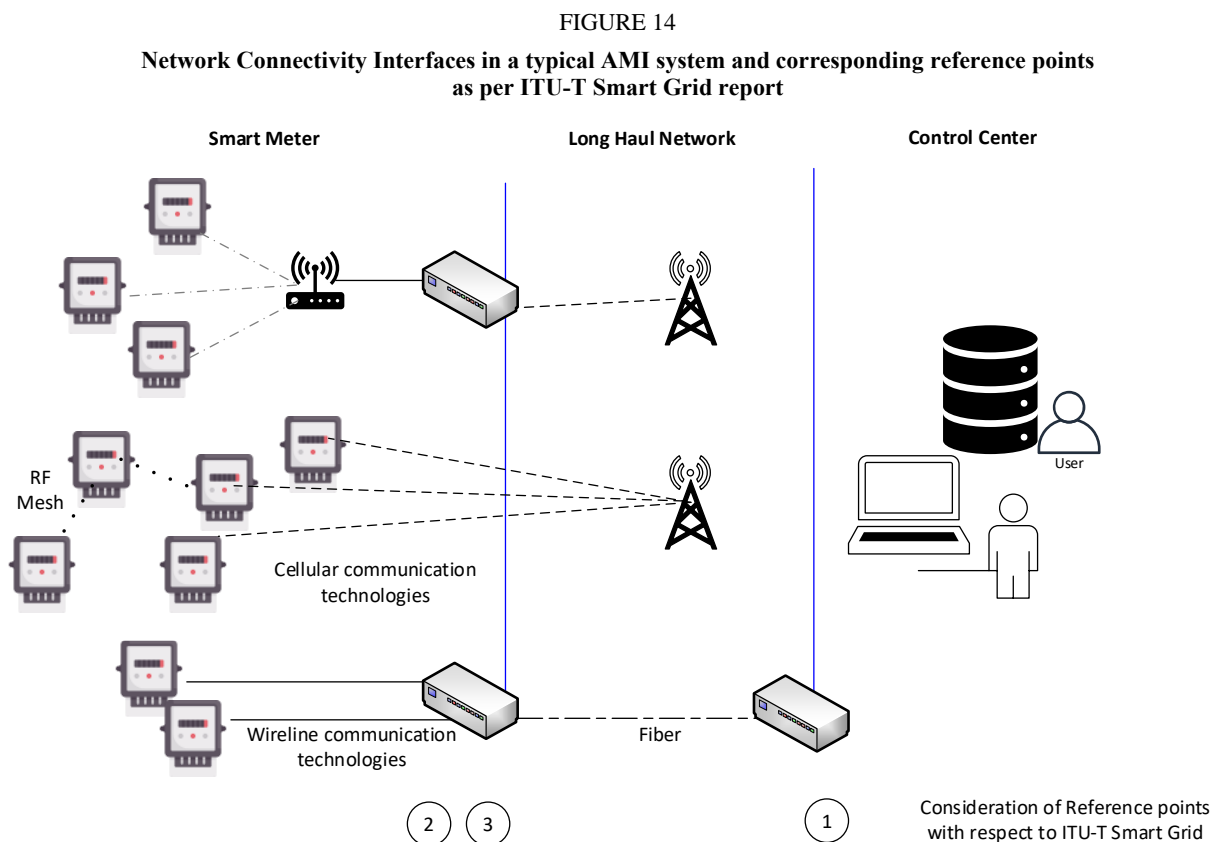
FIGURE 14

**Network Connectivity Interfaces in a typical AMI system and corresponding reference points as per ITU-T Smart Grid report**

Smart Meter

Long Haul Network

Control Center

User

RF Mesh

Cellular communication technologies

Wireline communication technologies

Fiber

2 3

1

Consideration of Reference points with respect to ITU-T Smart Grid